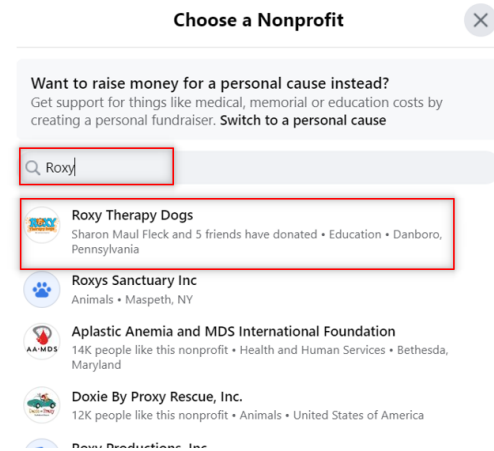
Choose a Nonprofit

Want to raise money for a personal cause instead?
Get support for things like medical, memorial or education costs by creating a personal fundraiser. Switch to a personal cause

Roxy

ROXY
Roxy Therapy Dogs
Sharon Maul Fleck and 5 friends have donated • Education • Danboro, Pennsylvania

Roxys Sanctuary Inc
Animals • Maspeth, NY

AA•MDS
Aplastic Anemia and MDS International Foundation
14K people like this nonprofit • Health and Human Services • Bethesda, Maryland

Doxie By Proxy Rescue, Inc.
12K people like this nonprofit • Animals • United States of America

Roxy Productions, Inc
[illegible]